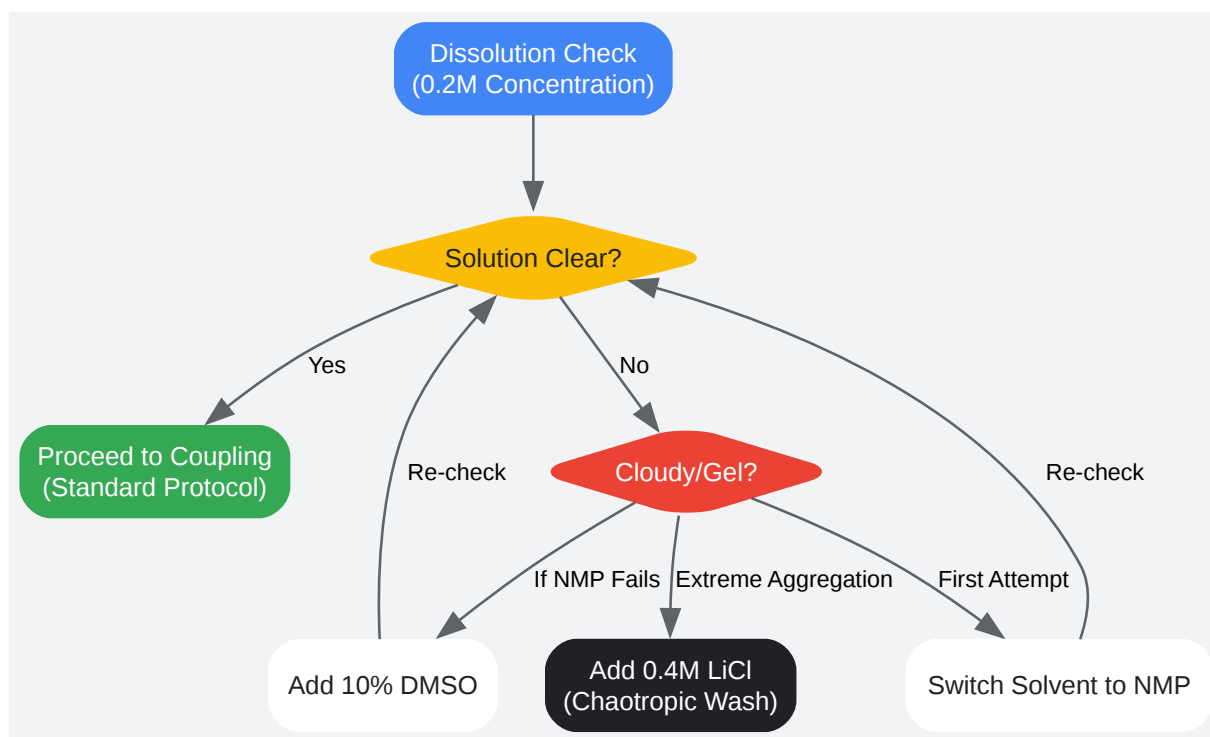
Dissolution Check
(0.2M Concentration)

Solution Clear?

Yes

No

Proceed to Coupling
(Standard Protocol)

Re-check

Cloudy/Gel?

Re-check

If NMP Fails

Extreme Aggregation

First Attempt

Add 10% DMSO

Add 0.4M LiCl
(Chaotropic Wash)

Switch Solvent to NMP